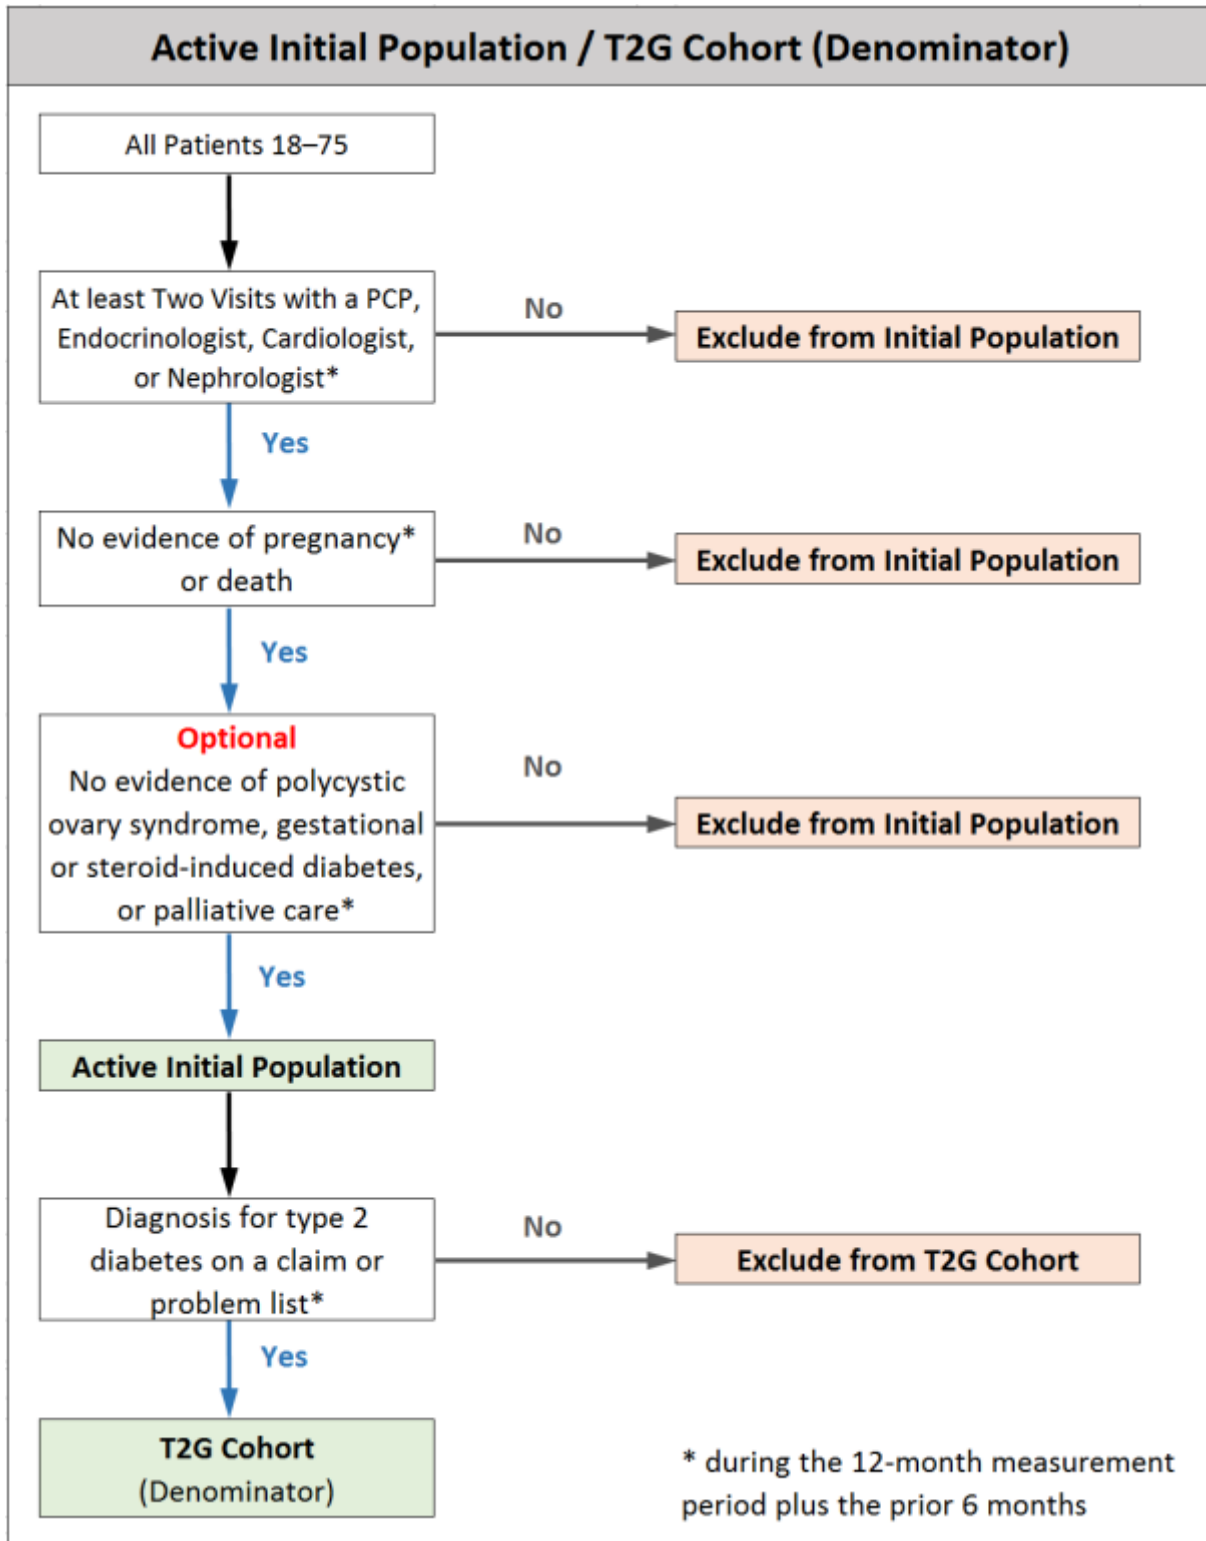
Active Initial Population / T2G Cohort (Denominator)

All Patients 18–75

At least Two Visits with a PCP, Endocrinologist, Cardiologist, or Nephrologist*

No

Exclude from Initial Population

Yes

No evidence of pregnancy* or death

No

Exclude from Initial Population

Yes

Optional
No evidence of polycystic ovary syndrome, gestational or steroid-induced diabetes, or palliative care*

No

Exclude from Initial Population

Yes

Active Initial Population

Diagnosis for type 2 diabetes on a claim or problem list*

No

Exclude from T2G Cohort

Yes

T2G Cohort
(Denominator)

* during the 12-month measurement period plus the prior 6 months